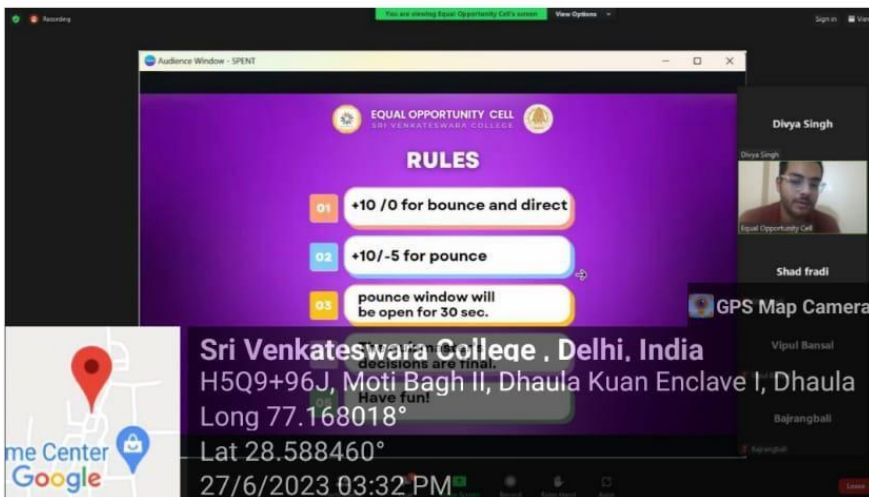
Recording

You are viewing Equal Opportunity Cell's screen View Options

Sign in View

Audience Window - SPENT

EQUAL OPPORTUNITY CELL
SRI VENKATESWARA COLLEGE

RULES

01 +10 /0 for bounce and direct

02 +10/-5 for pounce

03 pounce window will be open for 30 sec.

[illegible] decisions are final.

05 Have fun!

Divya Singh

Divya Singh

Equal Opportunity Cell

Shad fradi

Vipul Bansal

Bajrangbali

Bajrangbali

Leave

GPS Map Camera

Sri Venkateswara College , Delhi, India
H5Q9+96J, Moti Bagh II, Dhaula Kuan Enclave I, Dhaula
Long 77.168018°
Lat 28.588460°
27/6/2023 03:32 PM

me Center
Google